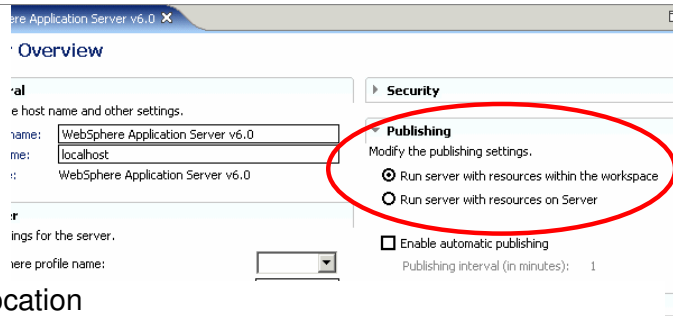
ere Application Server v6.0 ✕

r Overview

ral
e host name and other settings.
name: WebSphere Application Server v6.0
me: localhost
e: WebSphere Application Server v6.0

r
ings for the server.
here profile name:

ocation

Security

Publishing
Modify the publishing settings.
Run server with resources within the workspace
Run server with resources on Server

Enable automatic publishing
Publishing interval (in minutes): 1